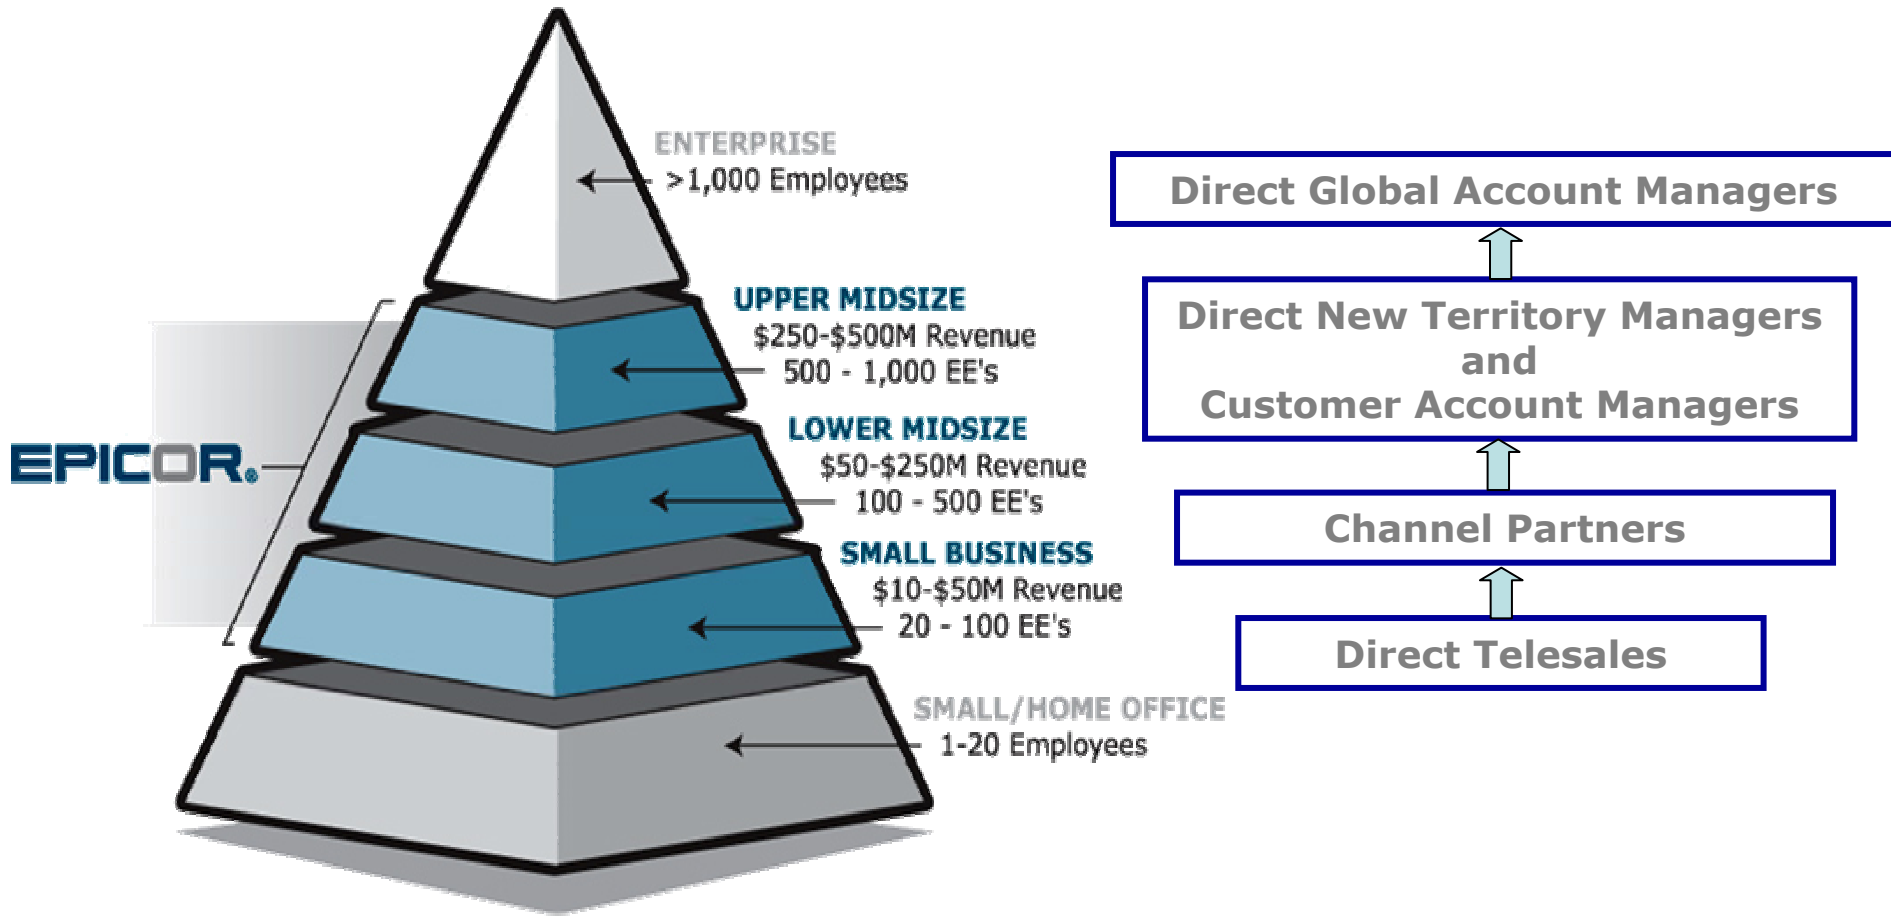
ENTERPRISE
>1,000 Employees

UPPER MIDSIZE
$250-$500M Revenue
500 - 1,000 EE's

LOWER MIDSIZE
$50-$250M Revenue
100 - 500 EE's

SMALL BUSINESS
$10-$50M Revenue
20 - 100 EE's

SMALL/HOME OFFICE
1-20 Employees

EPICOR.

Direct Global Account Managers

Direct New Territory Managers and Customer Account Managers

Channel Partners

Direct Telesales